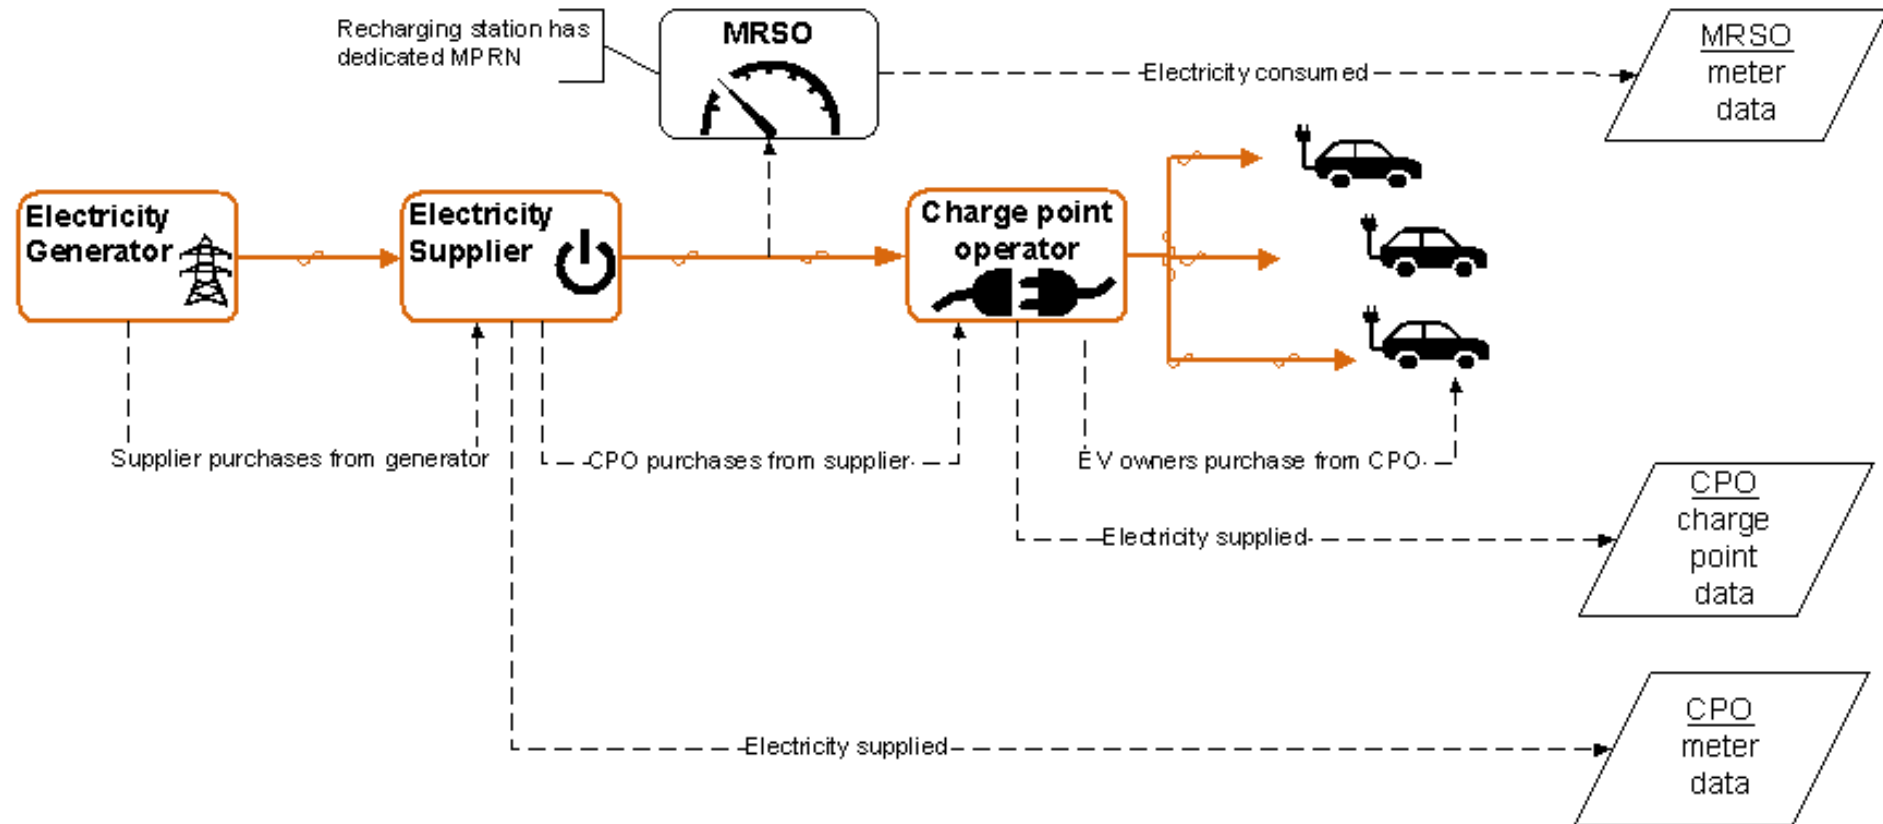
Recharging station has dedicated MPRN

MRSO

Electricity consumed

MRSO meter data

Electricity Generator

Electricity Supplier

Charge point operator

Supplier purchases from generator

CPO purchases from supplier

EV owners purchase from CPO

Electricity supplied

CPO charge point data

Electricity supplied

CPO meter data